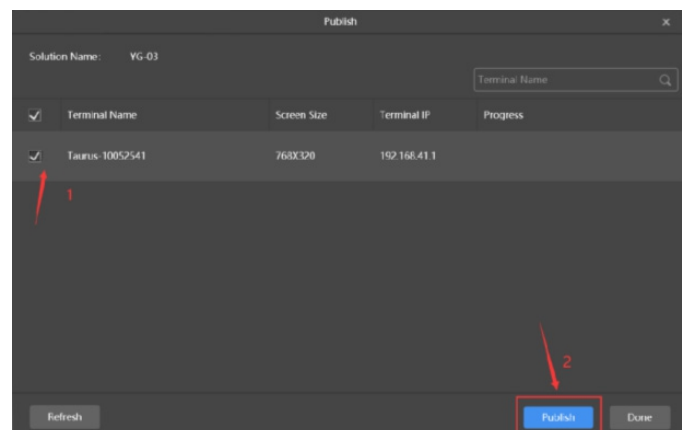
Publish

×

Solution Name: YG-03

Terminal Name

| ✓ | Terminal Name | Screen Size | Terminal IP | Progress |
|---|---|---|---|---|
| ✓ | Taurus-10052541 | 768X320 | 192.168.41.1 | |

1

2

Refresh

Publish

Done